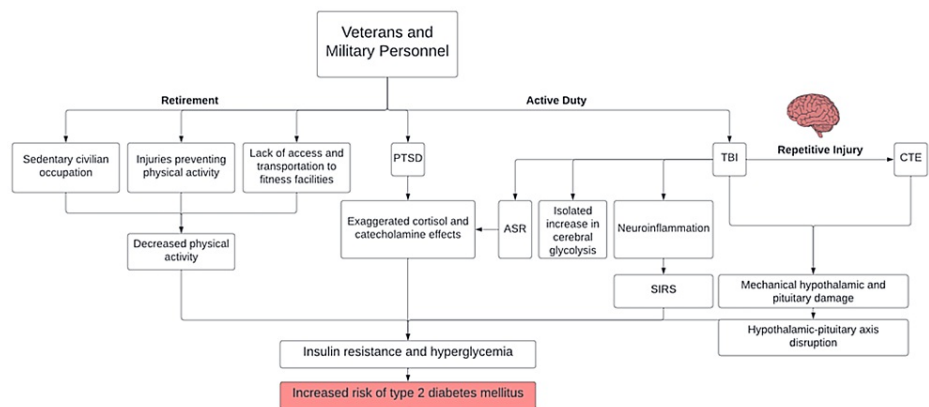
Veterans and Military Personnel

Retirement

Active Duty

Sedentary civilian occupation

Injuries preventing physical activity

Lack of access and transportation to fitness facilities

PTSD

TBI

Repetitive Injury

CTE

Decreased physical activity

Exaggerated cortisol and catecholamine effects

ASR

Isolated increase in cerebral glycolysis

Neuroinflammation

SIRS

Mechanical hypothalamic and pituitary damage

Hypothalamic-pituitary axis disruption

Insulin resistance and hyperglycemia

Increased risk of type 2 diabetes mellitus